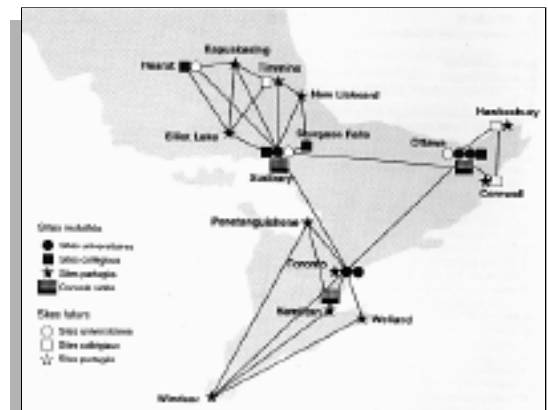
Hearst
Kapuskasing
Timmins
New Liskeard
Elliot Lake
Sturgeon Falls
Sudbury
Ottawa
Hawkesbury
Cornwall
Penetanguishene
Toronto
Hamilton
Welland
Windsor

Sites installés
Sites universitaires
Sites collégiaux
Sites partagés
Console salle

Sites futurs
Sites universitaires
Sites collégiaux
Sites partagés